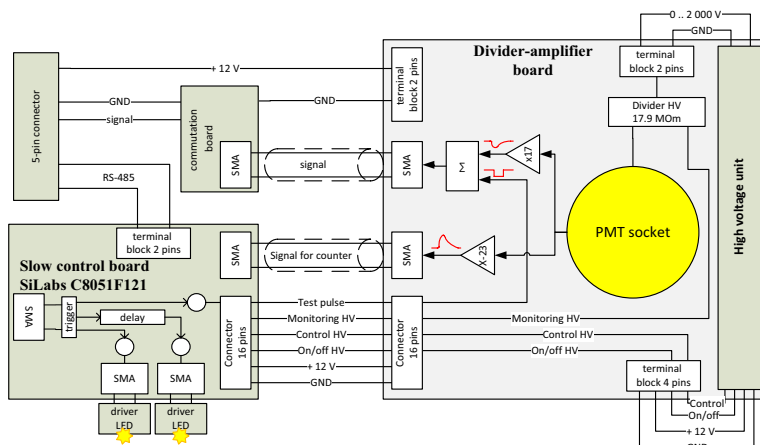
0 .. 2 000 V
GND
Divider-amplifier board
terminal block 2 pins
terminal block 2 pins
5-pin connector
+ 12 V
GND
GND
signal
commutation board
Divider HV
17.9 MOm
SMA
signal
SMA
Σ
x17
RS-485
High voltage unit
terminal block 2 pins
PMT socket
Slow control board
SiLabs C8051F121
SMA
Signal for counter
SMA
X-23
SMA
trigger
delay
Connector 16 pins
Test pulse
Connector 16 pins
Monitoring HV
Monitoring HV
Control HV
Control HV
On/off HV
On/off HV
+ 12 V
GND
SMA
SMA
terminal block 4 pins
Control
On/off
+ 12 V
driver LED
driver LED